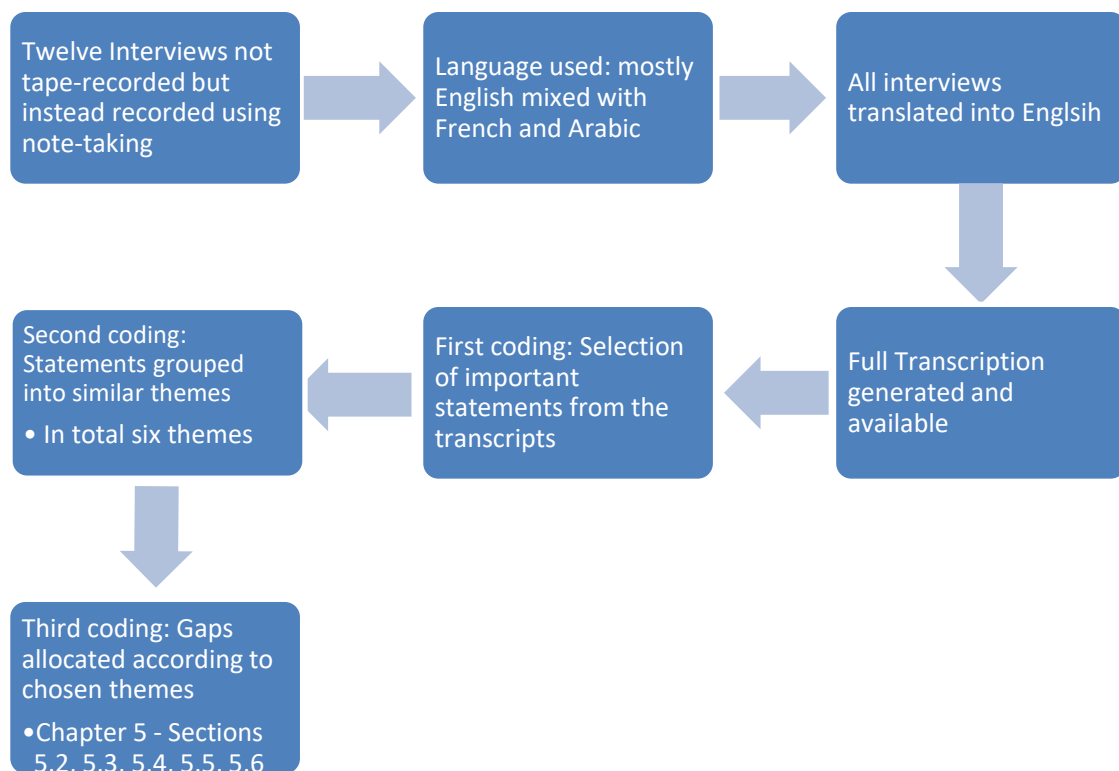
Twelve Interviews not tape-recorded but instead recorded using note-taking

Language used: mostly English mixed with French and Arabic

All interviews translated into Englsih

Full Transcription generated and available

First coding: Selection of important statements from the transcripts

Second coding: Statements grouped into similar themes

• In total six themes

Third coding: Gaps allocated according to chosen themes

•Chapter 5 - Sections 5.2, 5.3, 5.4, 5.5, 5.6